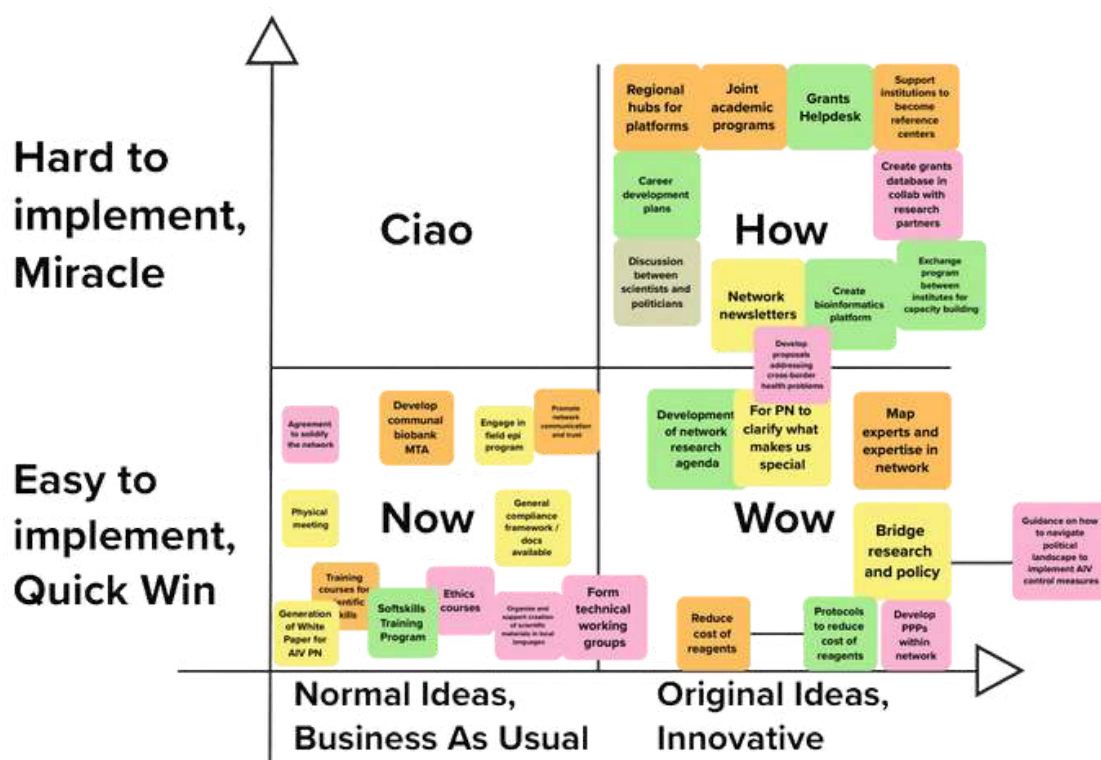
Hard to implement, Miracle

Easy to implement, Quick Win

Ciao

How

Regional hubs for platforms

Joint academic programs

Grants Helpdesk

Support institutions to become reference centers

Career development plans

Create grants database in collab with research partners

Discussion between scientists and politicians

Network newsletters

Create bioinformatics platform

Exchange program between institutes for capacity building

Develop proposals addressing cross-border health problems

Now

Agreement to solidify the network

Develop communal biobank MTA

Engage in field epi program

Promote network communication and trust

Physical meeting

General compliance framework / docs available

Training courses for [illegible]ntific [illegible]kills

Generation of White Paper for AIV PN

Softskills Training Program

Ethics courses

Organize and support creation of scientific materials in local languages

Form technical working groups

Wow

Development of network research agenda

For PN to clarify what makes us special

Map experts and expertise in network

Bridge research and policy

Guidance on how to navigate political landscape to implement AIV control measures

Reduce cost of reagents

Protocols to reduce cost of reagents

Develop PPPs within network

Normal Ideas, Business As Usual

Original Ideas, Innovative